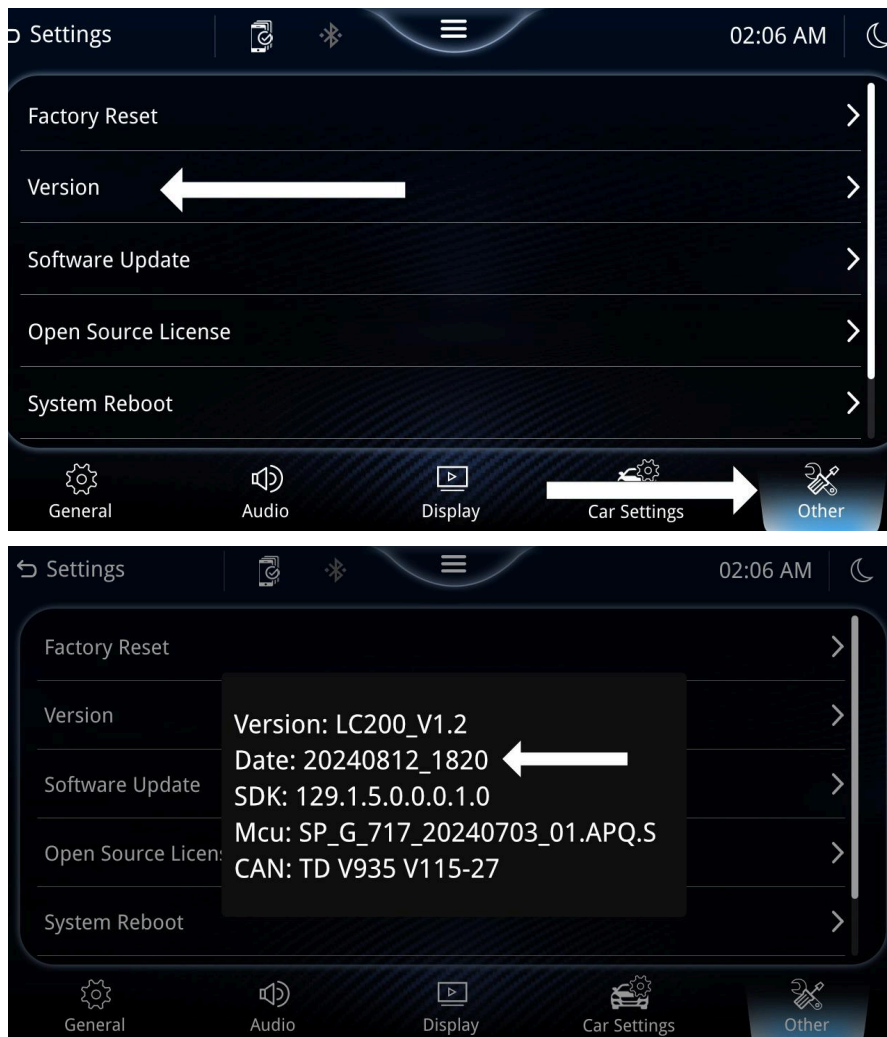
Settings

02:06 AM

Factory Reset

Version

Software Update

Open Source License

System Reboot

General

Audio

Display

Car Settings

Other

Settings

02:06 AM

Factory Reset

Version

Software Update

Open Source Licens

System Reboot

Version: LC200_V1.2
Date: 20240812_1820
SDK: 129.1.5.0.0.0.1.0
Mcu: SP_G_717_20240703_01.APQ.S
CAN: TD V935 V115-27

General

Audio

Display

Car Settings

Other